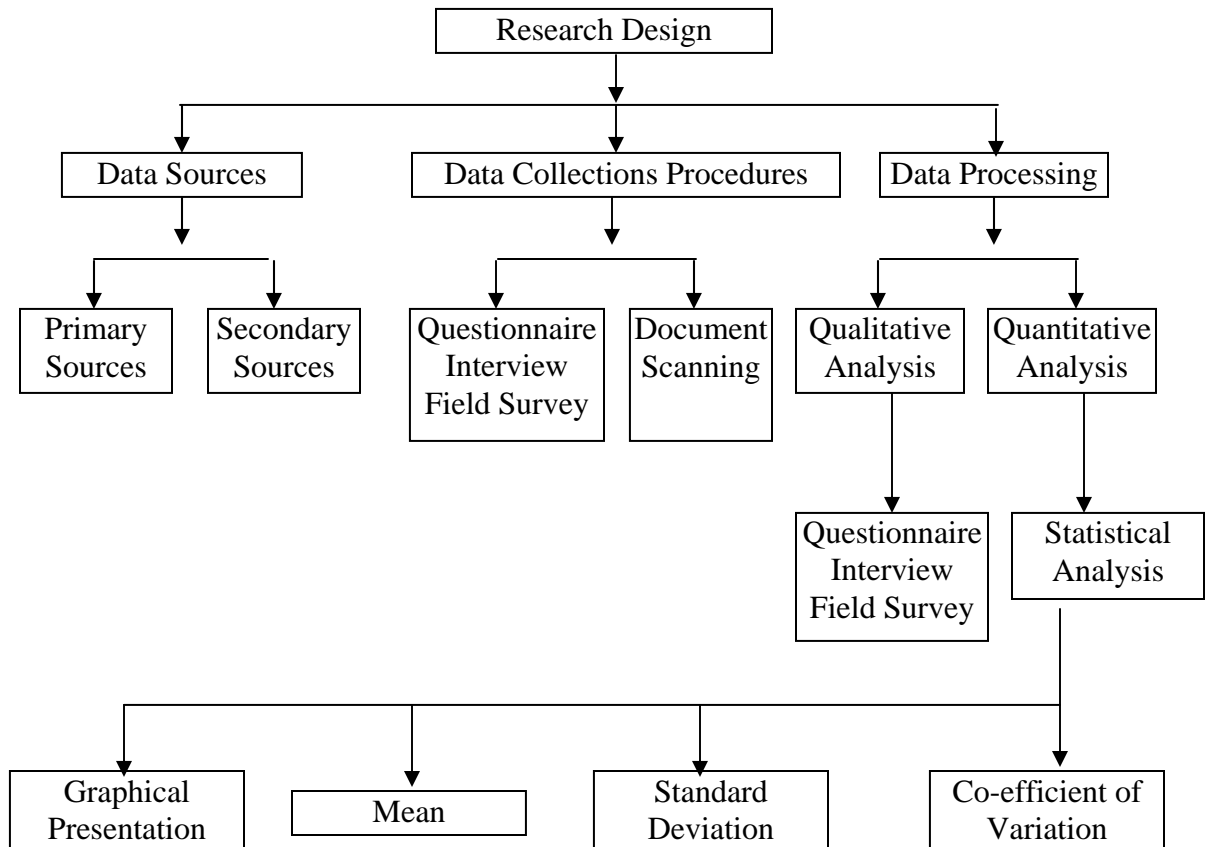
Research Design

Data Sources

Data Collections Procedures

Data Processing

Primary Sources

Secondary Sources

Questionnaire Interview Field Survey

Document Scanning

Qualitative Analysis

Quantitative Analysis

Questionnaire Interview Field Survey

Statistical Analysis

Graphical Presentation

Mean

Standard Deviation

Co-efficient of Variation